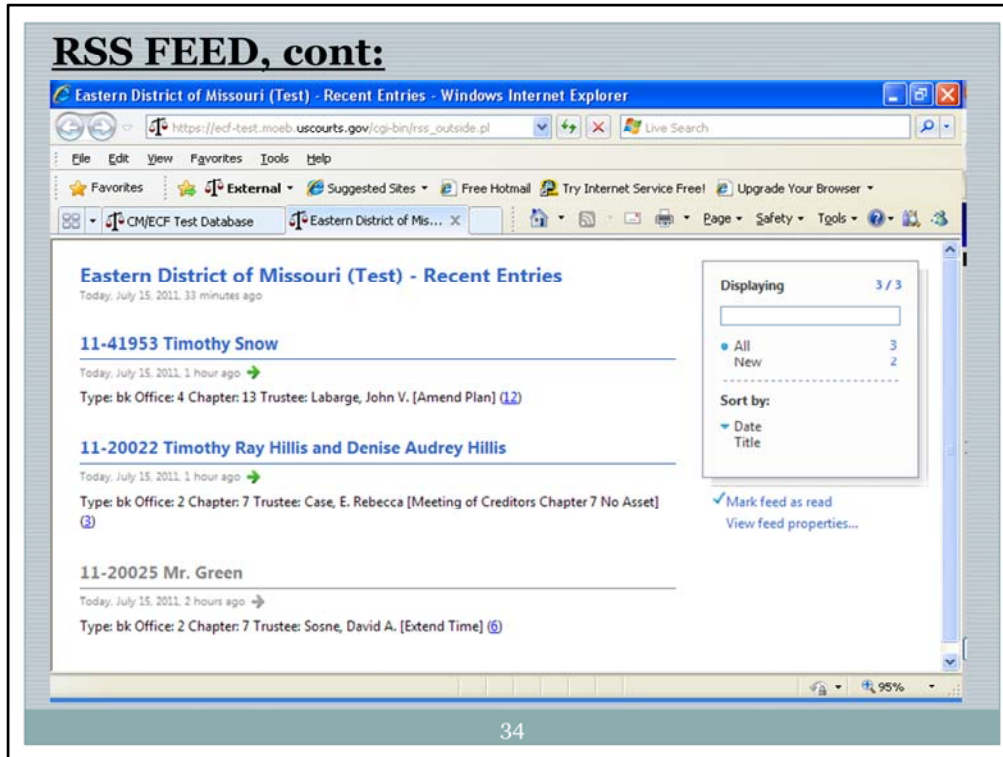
RSS FEED, cont:

Eastern District of Missouri (Test) - Recent Entries - Windows Internet Explorer

https://ecf-test.moeb.uscourts.gov/cgi-bin/rss_outside.pl

Live Search

File Edit View Favorites Tools Help

Favorites External Suggested Sites Free Hotmail Try Internet Service Free! Upgrade Your Browser

CM/ECF Test Database Eastern District of Mis... Page Safety Tools

Eastern District of Missouri (Test) - Recent Entries

Today, July 15, 2011, 33 minutes ago

11-41953 Timothy Snow

Today, July 15, 2011, 1 hour ago

Type: bk Office: 4 Chapter: 13 Trustee: Labarge, John V. [Amend Plan] (12)

11-20022 Timothy Ray Hillis and Denise Audrey Hillis

Today, July 15, 2011, 1 hour ago

Type: bk Office: 2 Chapter: 7 Trustee: Case, E. Rebecca [Meeting of Creditors Chapter 7 No Asset] (3)

11-20025 Mr. Green

Today, July 15, 2011, 2 hours ago

Type: bk Office: 2 Chapter: 7 Trustee: Sosne, David A. [Extend Time] (6)

Displaying 3 / 3

All 3
New 2

Sort by:
Date
Title

Mark feed as read
View feed properties...

95%

34